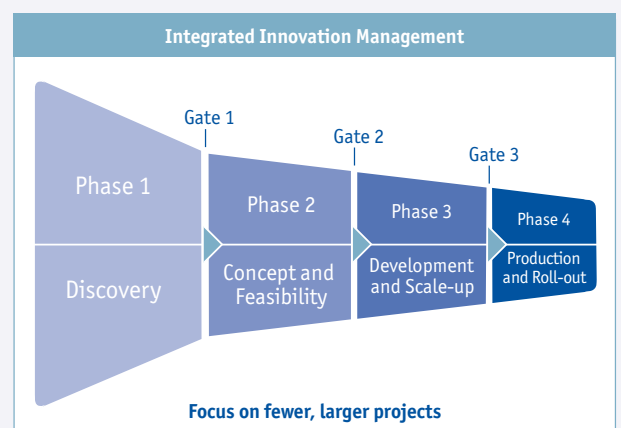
Integrated Innovation Management

Gate 1

Gate 2

Gate 3

Phase 1

Discovery

Phase 2

Concept and Feasibility

Phase 3

Development and Scale-up

Phase 4

Production and Roll-out

Focus on fewer, larger projects